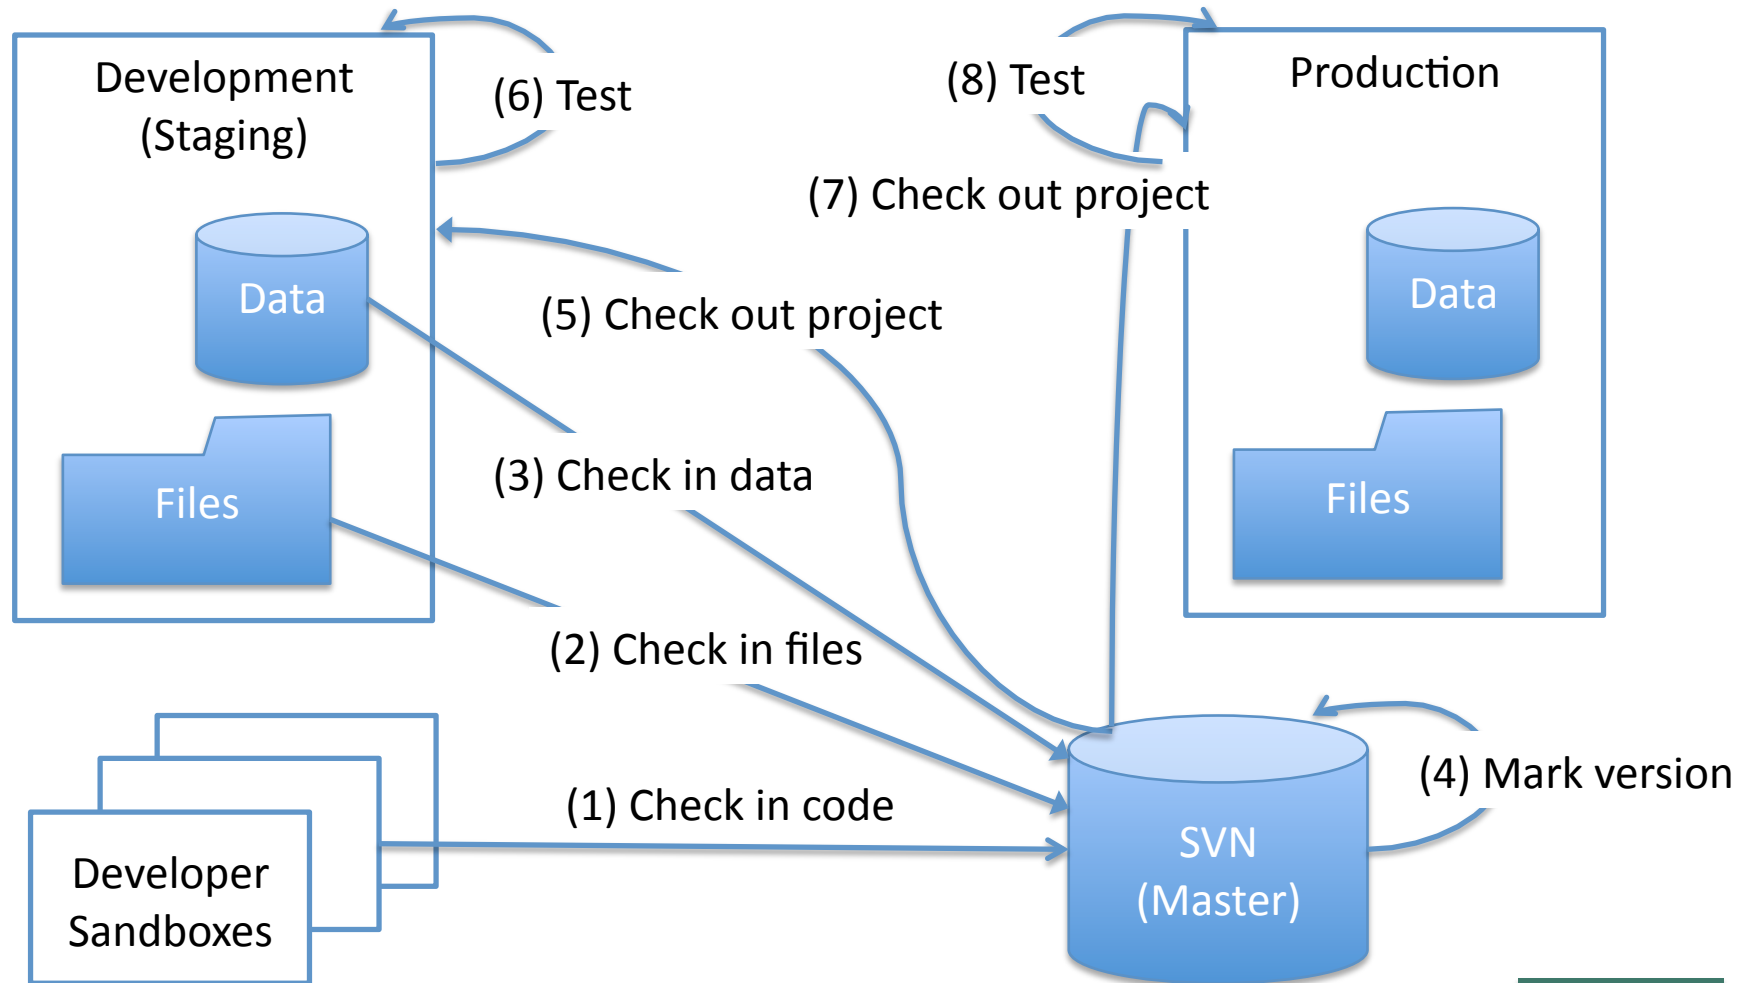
Development (Staging)

Data

Files

(6) Test

(8) Test

Production

Data

Files

(7) Check out project

(5) Check out project

(3) Check in data

(2) Check in files

(1) Check in code

(4) Mark version

Developer Sandboxes

SVN (Master)